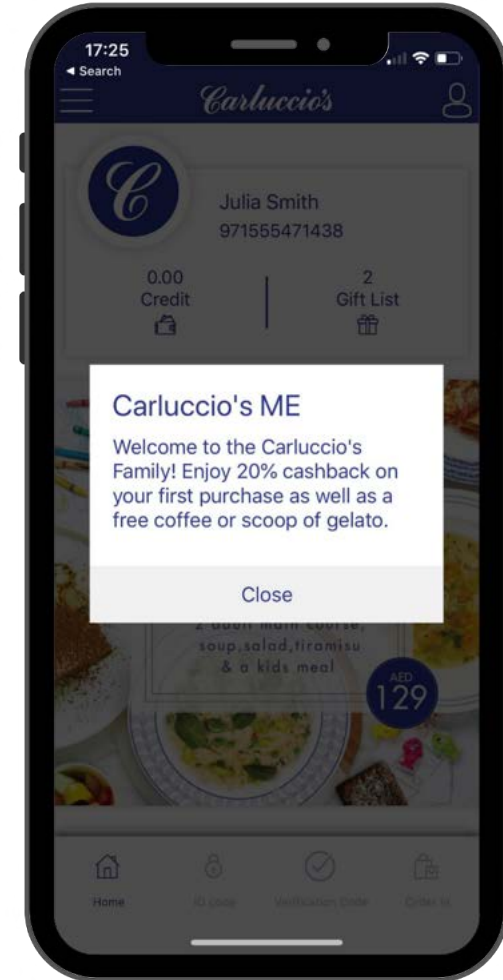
17:25
◂ Search

Carluccio's

C

Julia Smith
971555471438

0.00
Credit

2
Gift List

Carluccio's ME

Welcome to the Carluccio's Family! Enjoy 20% cashback on your first purchase as well as a free coffee or scoop of gelato.

Close

2 adult main course, soup,salad,tiramisu & a kids meal

AED
129

Home
ID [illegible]
Verification Code
Order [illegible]